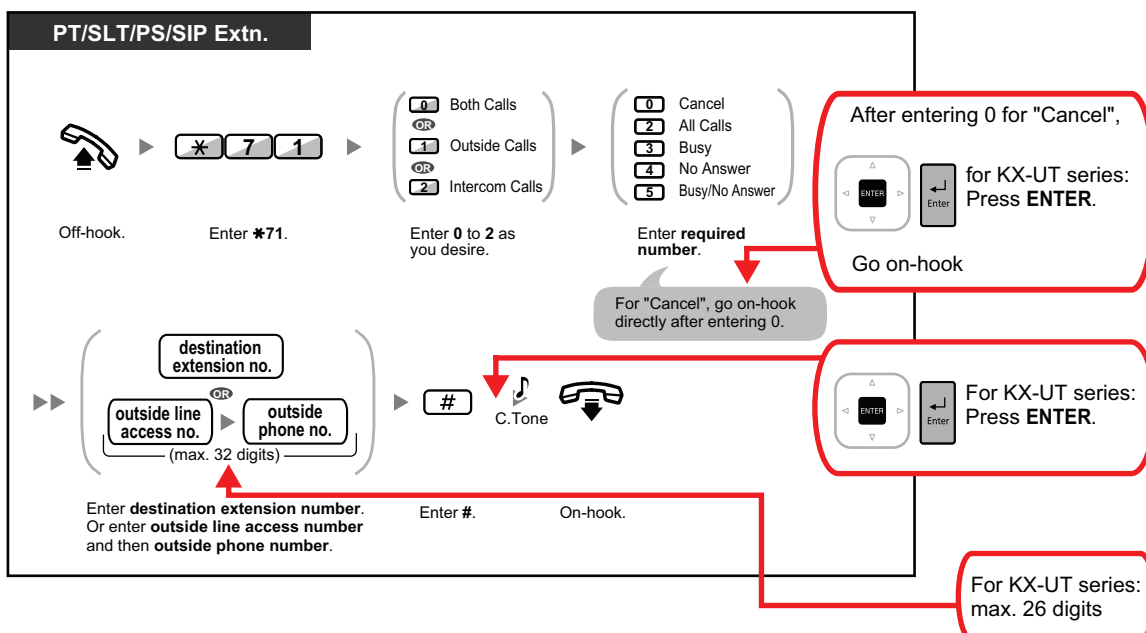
PT/SLT/PS/SIP Extn.

✱ 7 1

0 Both Calls
OR
1 Outside Calls
OR
2 Intercom Calls

0 Cancel
2 All Calls
3 Busy
4 No Answer
5 Busy/No Answer

After entering 0 for "Cancel",

ENTER

Enter

for KX-UT series: Press **ENTER**.

Go on-hook

Off-hook.

Enter ✱**71**.

Enter **0** to **2** as you desire.

Enter **required number**.

For "Cancel", go on-hook directly after entering 0.

destination extension no.

OR

outside line access no.

outside phone no.

(max. 32 digits)

#

C.Tone

ENTER

Enter

For KX-UT series: Press **ENTER**.

Enter **destination extension number**. Or enter **outside line access number** and then **outside phone number**.

Enter **#**.

On-hook.

For KX-UT series: max. 26 digits